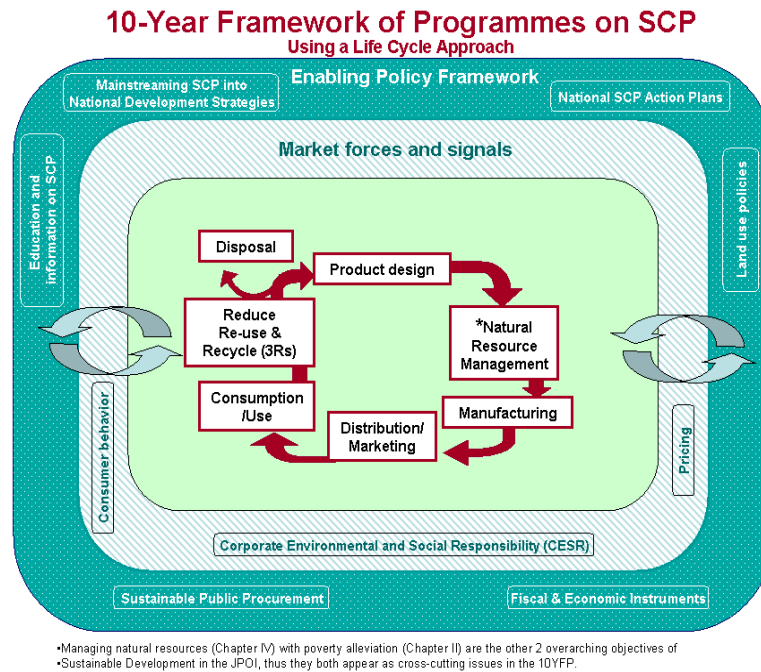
10-Year Framework of Programmes on SCP
Using a Life Cycle Approach

Enabling Policy Framework

Mainstreaming SCP into National Development Strategies

National SCP Action Plans

Market forces and signals

Education and information on SCP

Land use policies

Disposal

Product design

Reduce Re-use & Recycle (3Rs)

*Natural Resource Management

Consumption /Use

Manufacturing

Distribution/ Marketing

Consumer behavior

Pricing

Corporate Environmental and Social Responsibility (CESR)

Sustainable Public Procurement

Fiscal & Economic Instruments

•Managing natural resources (Chapter IV) with poverty alleviation (Chapter II) are the other 2 overarching objectives of
•Sustainable Development in the JPOI, thus they both appear as cross-cutting issues in the 10YFP.